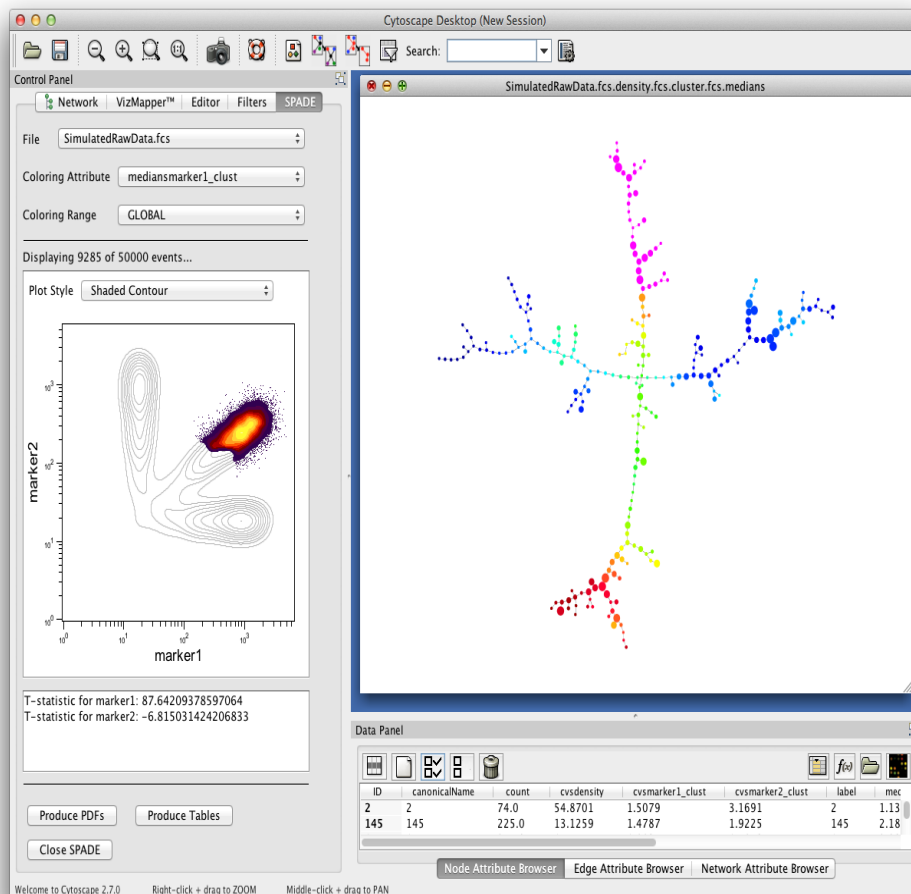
Cytoscape Desktop (New Session)

Search:

Control Panel

Network VizMapper™ Editor Filters SPADE

File SimulatedRawData.fcs

Coloring Attribute mediansmarker1_clust

Coloring Range GLOBAL

Displaying 9285 of 50000 events...

Plot Style Shaded Contour

$10^3$
$10^2$
$10^1$
$10^0$
marker2

$10^0$ $10^1$ $10^2$ $10^3$
marker1

T-statistic for marker1: 87.64209378597064
T-statistic for marker2: -6.815031424206833

Produce PDFs Produce Tables

Close SPADE

SimulatedRawData.fcs.density.fcs.cluster.fcs.medians

Data Panel

| ID | canonicalName | count | cvsdensity | cvsmarker1_clust | cvsmarker2_clust | label | mec |
|---|---|---|---|---|---|---|---|
| 2 | 2 | 74.0 | 54.8701 | 1.5079 | 3.1691 | 2 | 1.13 |
| 145 | 145 | 225.0 | 13.1259 | 1.4787 | 1.9225 | 145 | 2.18 |

Node Attribute Browser Edge Attribute Browser Network Attribute Browser

Welcome to Cytoscape 2.7.0 Right-click + drag to ZOOM Middle-click + drag to PAN